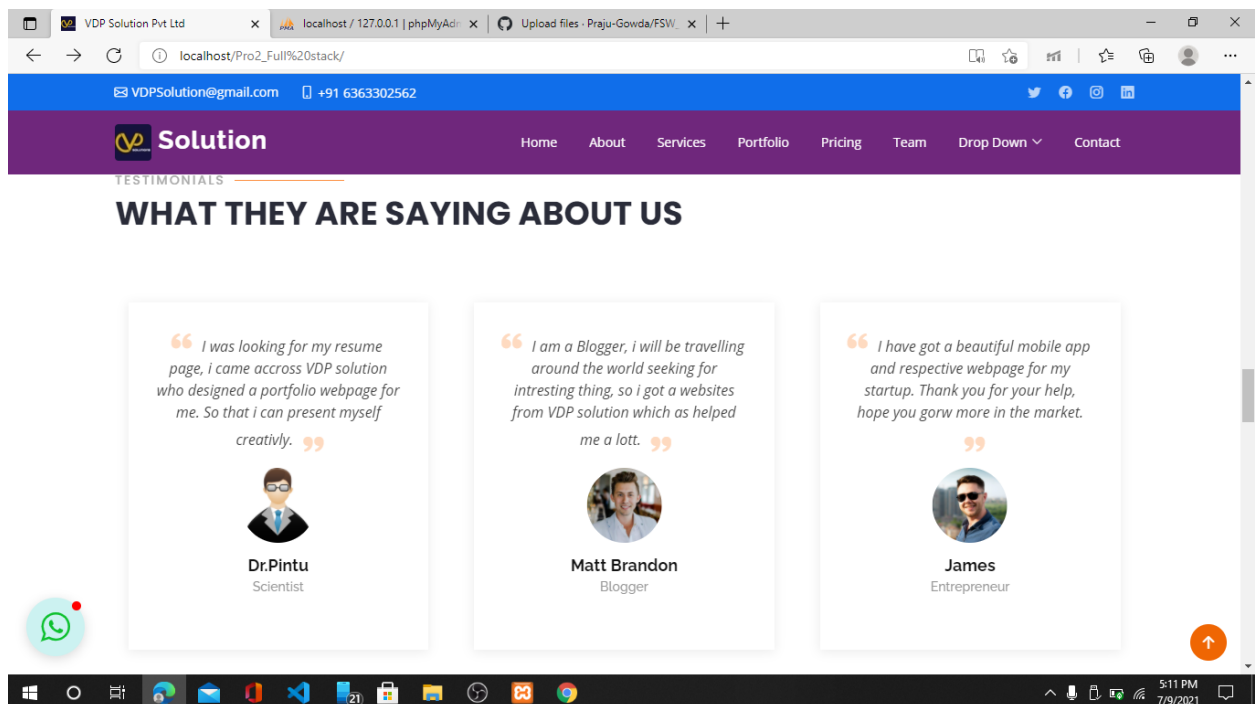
VDP Solution Pvt Ltd
localhost / 127.0.0.1 | phpMyAdm
Upload files · Praju-Gowda/FSW_

localhost/Pro2_Full%20stack/

VDPSolution@gmail.com
+91 6363302562

Solution
Home About Services Portfolio Pricing Team Drop Down Contact

TESTIMONIALS
WHAT THEY ARE SAYING ABOUT US

I was looking for my resume page, i came accross VDP solution who designed a portfolio webpage for me. So that i can present myself creativly.

Dr.Pintu
Scientist

I am a Blogger, i will be travelling around the world seeking for intresting thing, so i got a websites from VDP solution which as helped me a lott.

Matt Brandon
Blogger

I have got a beautiful mobile app and respective webpage for my startup. Thank you for your help, hope you gorw more in the market.

James
Entrepreneur

21
5:11 PM
7/9/2021